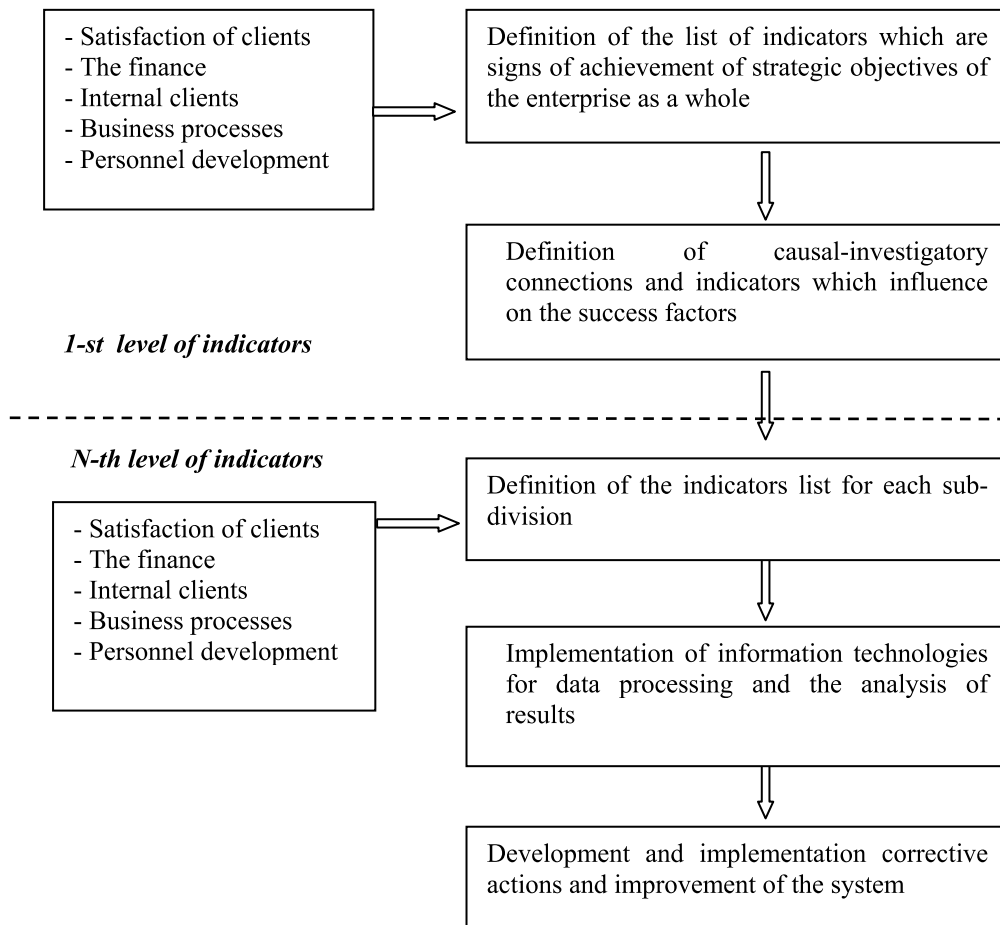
- Satisfaction of clients
- The finance
- Internal clients
- Business processes
- Personnel development

Definition of the list of indicators which are signs of achievement of strategic objectives of the enterprise as a whole

Definition of causal-investigatory connections and indicators which influence on the success factors

1-st level of indicators

N-th level of indicators

- Satisfaction of clients
- The finance
- Internal clients
- Business processes
- Personnel development

Definition of the indicators list for each subdivision

Implementation of information technologies for data processing and the analysis of results

Development and implementation corrective actions and improvement of the system